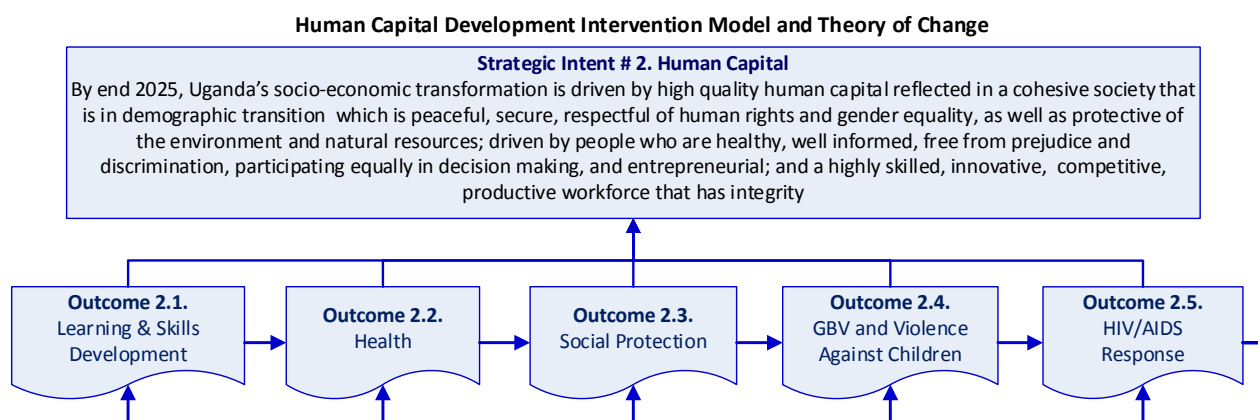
Human Capital Development Intervention Model and Theory of Change

Strategic Intent # 2. Human Capital

By end 2025, Uganda's socio-economic transformation is driven by high quality human capital reflected in a cohesive society that is in demographic transition which is peaceful, secure, respectful of human rights and gender equality, as well as protective of the environment and natural resources; driven by people who are healthy, well informed, free from prejudice and discrimination, participating equally in decision making, and entrepreneurial; and a highly skilled, innovative, competitive, productive workforce that has integrity

Outcome 2.1.
Learning & Skills Development

Outcome 2.2.
Health

Outcome 2.3.
Social Protection

Outcome 2.4.
GBV and Violence Against Children

Outcome 2.5.
HIV/AIDS Response